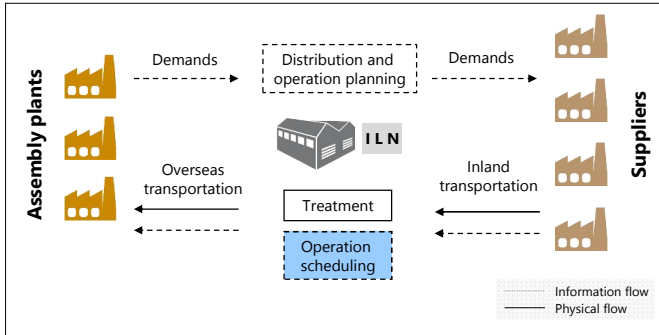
Assembly plants

Demands

Distribution and operation planning

Demands

Suppliers

ILN

Overseas transportation

Inland transportation

Treatment

Operation scheduling

Information flow

Physical flow